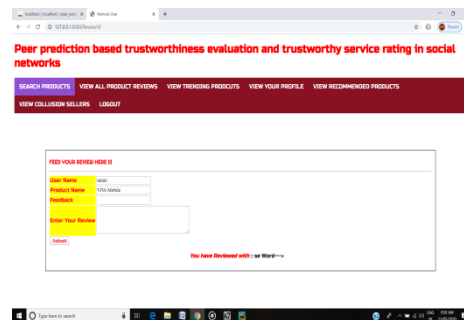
localhost / localhost / peer_pre × Remote User × +

← → C ⓘ 127.0.0.1:8000/Review/6

Peer prediction based trustworthiness evaluation and trustworthy service rating in social networks

SEARCH PRODUCTS VIEW ALL PRODUCT REVIEWS VIEW TRENDING PRODUCTS VIEW YOUR PROFILE VIEW RECOMMENDED PRODUCTS

VIEW COLLUSION SELLERS LOGOUT

FEED YOUR REVIEW HERE !!!

| | |
|---|---|
| User Name | anish |
| Product Name | VIVA Mobile |
| Feedback | |
| Enter Your Review | |

Submit

You have Reviewed with : se Word

Type here to search